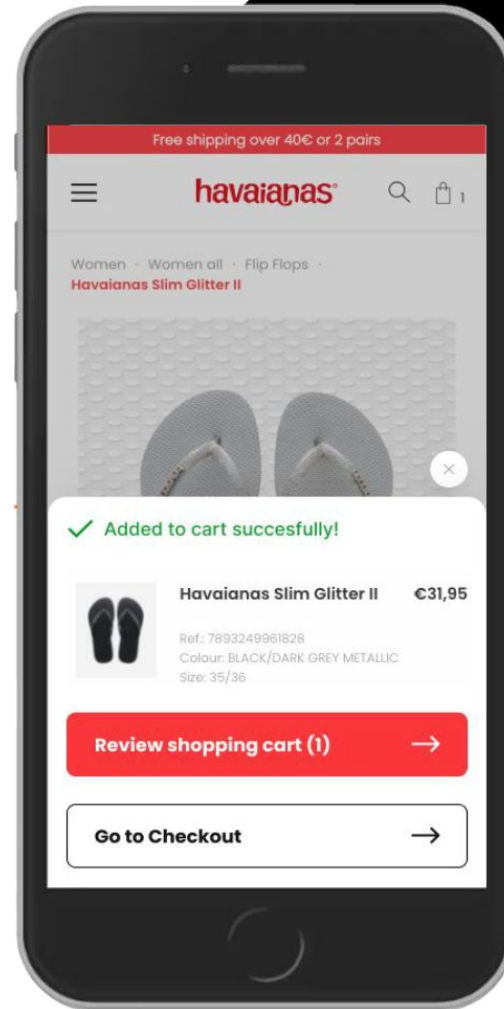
Free shipping over 40€ or 2 pairs

havaianas

1

Women · Women all · Flip Flops · Havaianas Slim Glitter II

×

Added to cart succesfully!

Havaianas Slim Glitter II €31,95

Ref.: 7893249961828
Colour: BLACK/DARK GREY METALLIC
Size: 35/36

Review shopping cart (1) →

Go to Checkout →